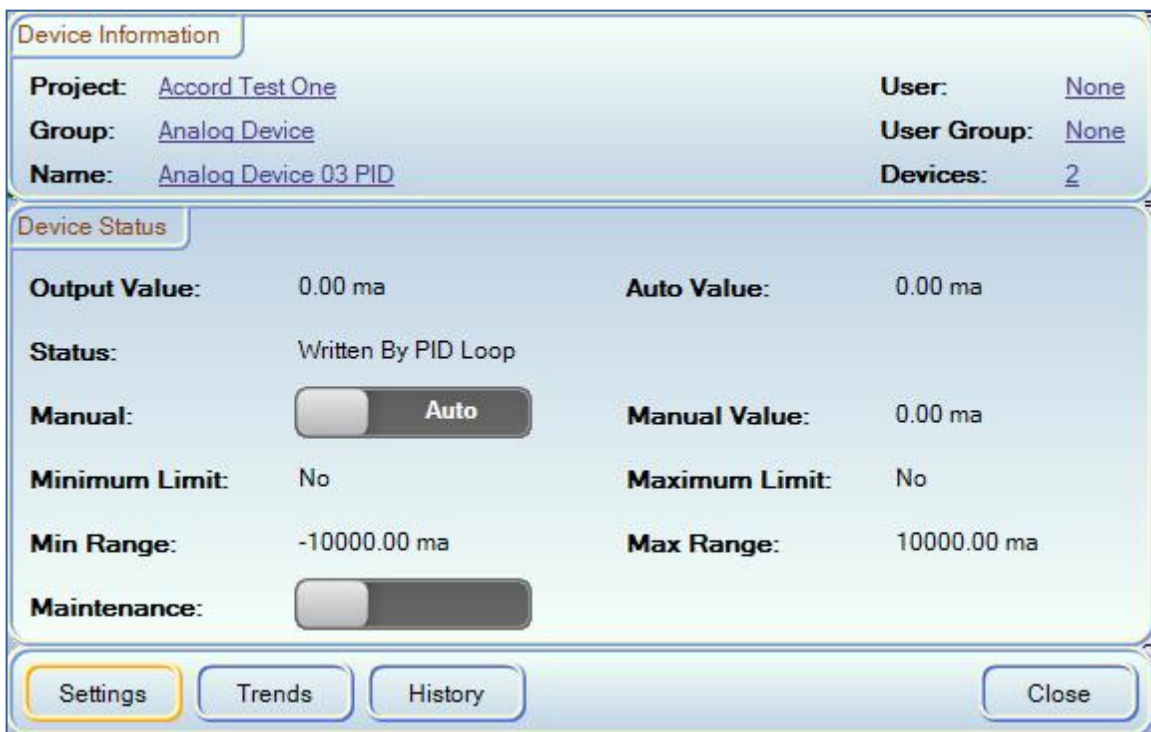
Device Information

Project: Accord Test One
Group: Analog Device
Name: Analog Device 03 PID

User: None
User Group: None
Devices: 2

Device Status

Output Value: 0.00 ma
Auto Value: 0.00 ma
Status: Written By PID Loop
Manual: Auto
Manual Value: 0.00 ma
Minimum Limit: No
Maximum Limit: No
Min Range: -10000.00 ma
Max Range: 10000.00 ma
Maintenance:

Settings
Trends
History
Close